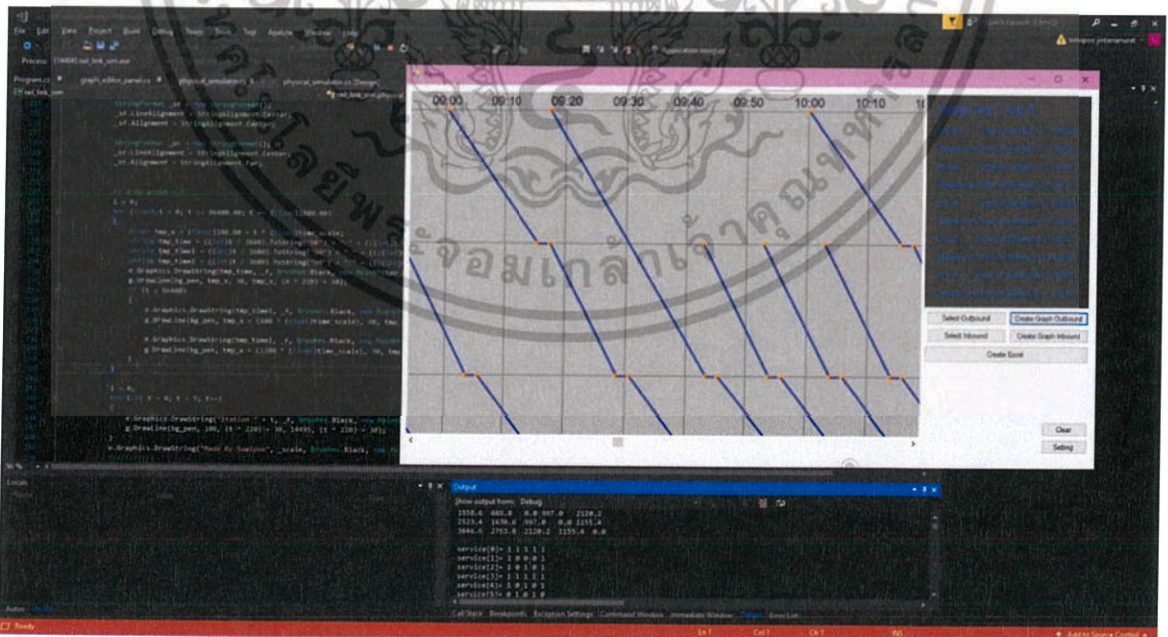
File Edit View Project Build Debug Team Tools Test Analyze Window Help

Process: [19464] rail_link_sim.exe

Program.cs graph_editor_panel.cs physical_simulator.cs physical_simulator.cs [Design]

StringFormat _sf = new StringFormat();
_sf.LineAlignment = StringAlignment.Center;
_sf.Alignment = StringAlignment.Center;

StringFormat _sr = new StringFormat();
_sr.LineAlignment = StringAlignment.Center;
_sr.Alignment = StringAlignment.Far;

i = 0;
for (float t = 0; t <= 86400.00; t = t+600.00)

e.Graphics.DrawString(tmp_time, _f, Brushes.Black,
g.DrawLine(bg_pen, tmp_x, 30, tmp_x, (k * 220) + 30);

i = 0;
for (int t = 0; t < 5; t++)

e.Graphics.DrawString("Station " + t, _f, Brushes.Black,
g.DrawLine(bg_pen, 100, (t * 220)+ 30, 14495, (t * 220) + 30);

e.Graphics.DrawString("Made By Sumipon", _scale, Brushes.Black,

Form1

09:00 09:10 09:20 09:30 09:40 09:50 10:00 10:10

Select Outbound
Create Graph Outbound
Select Inbound
Create Graph Inbound
Create Excel
Clear
Setting

Locals

Output
Show output from: Debug
1558.6 665.8 0.0 997.0 2120.2
2523.4 1630.6 997.0 0.0 1155.4
3646.6 2753.8 2120.2 1155.4 0.0

service[0]= 1 1 1 1 1
service[1]= 1 0 0 0 1
service[2]= 1 0 1 0 1
service[3]= 1 1 1 1 1
service[4]= 1 0 1 0 1
service[5]= 0 1 0 1 0

Call Stack Breakpoints Exception Settings Command Window Immediate Window Output Error List

Autos Locals

Ready
Ln 1 Col 1 Ch 1 INS
Add to Source Control